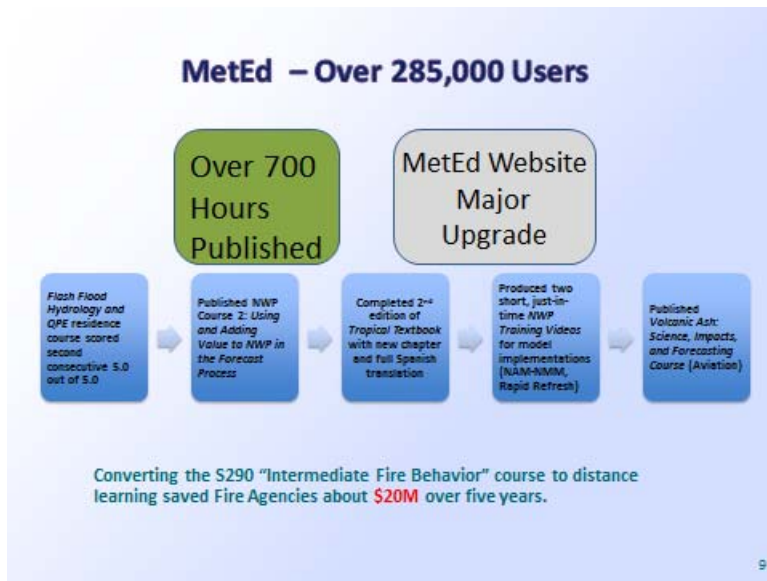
MetEd – Over 285,000 Users

Over 700 Hours Published

MetEd Website Major Upgrade

Flash Flood Hydrology and QPE residence course scored second consecutive 5.0 out of 5.0

Published NWP Course 2: Using and Adding Value to NWP in the Forecast Process

Completed 2nd edition of Tropical Textbook with new chapter and full Spanish translation

Produced two short, just-in-time NWP Training Videos for model implementations (NAM-NMM, Rapid Refresh)

Published Volcanic Ash: Science, Impacts, and Forecasting Course (Aviation)

Converting the S290 "Intermediate Fire Behavior" course to distance learning saved Fire Agencies about $20M over five years.

9